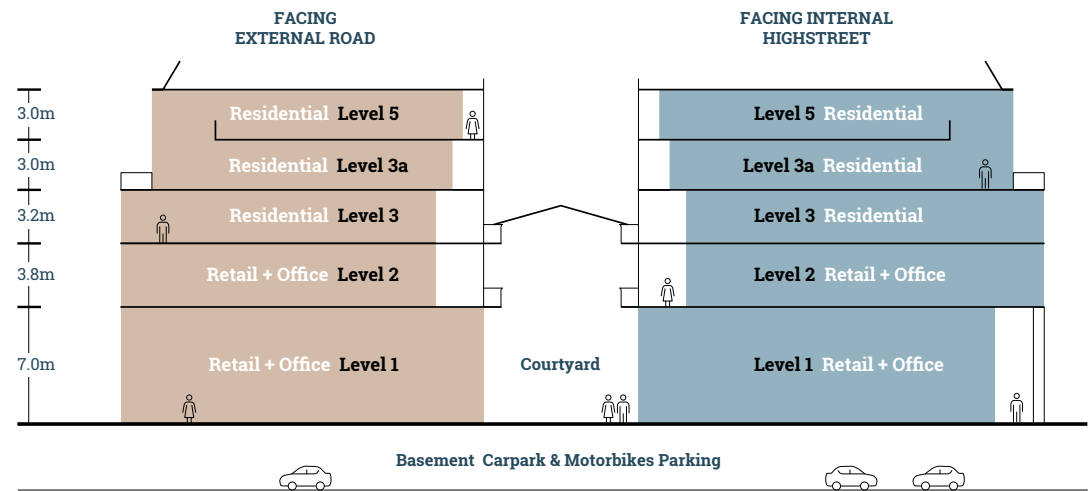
FACING EXTERNAL ROAD

FACING INTERNAL HIGHSTREET

3.0m
3.0m
3.2m
3.8m
7.0m

Residential Level 5
Residential Level 3a
Residential Level 3
Retail + Office Level 2
Retail + Office Level 1

Courtyard

Level 5 Residential
Level 3a Residential
Level 3 Residential
Level 2 Retail + Office
Level 1 Retail + Office

Basement Carpark & Motorbikes Parking